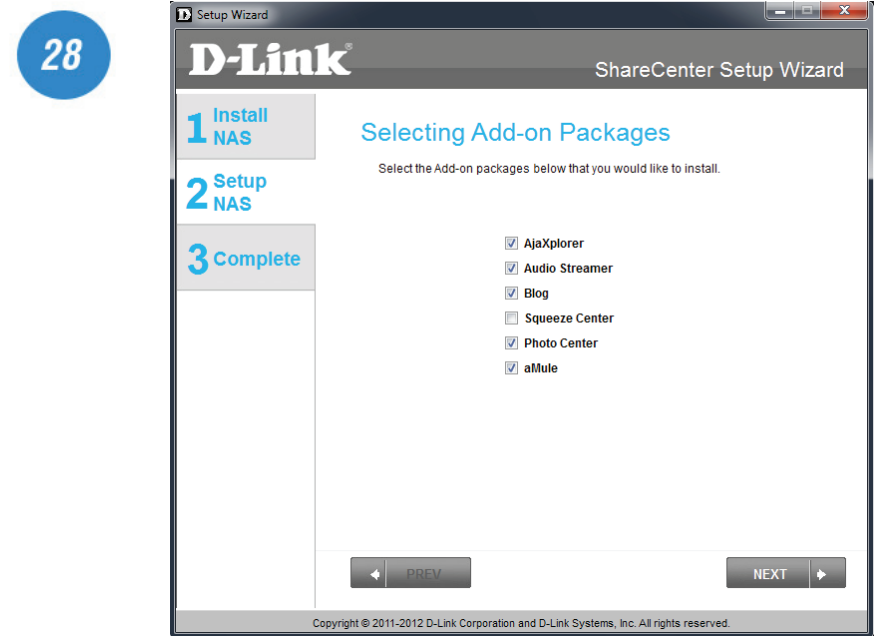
28

D Setup Wizard

D-Link®

ShareCenter Setup Wizard

1 Install NAS

2 Setup NAS

3 Complete

Selecting Add-on Packages

Select the Add-on packages below that you would like to install.

AjaXplorer
Audio Streamer
Blog
Squeeze Center
Photo Center
aMule

PREV

NEXT

Copyright © 2011-2012 D-Link Corporation and D-Link Systems, Inc. All rights reserved.